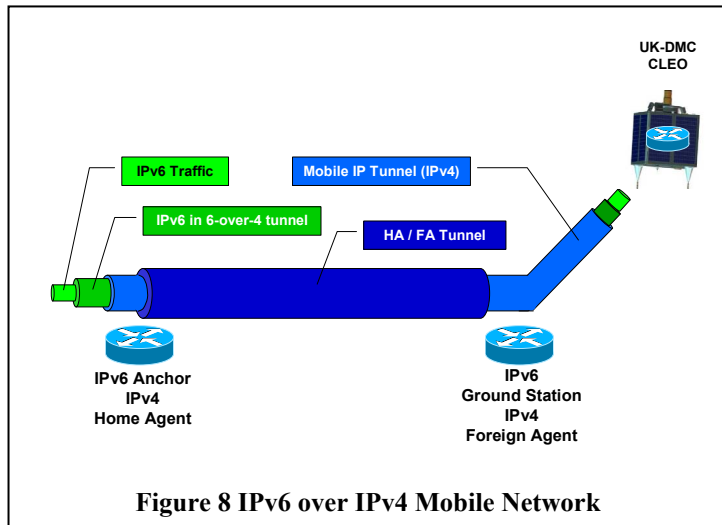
UK-DMC
CLEO

IPv6 Traffic

Mobile IP Tunnel (IPv4)

IPv6 in 6-over-4 tunnel

HA / FA Tunnel

IPv6 Anchor
IPv4
Home Agent

IPv6
Ground Station
IPv4
Foreign Agent

Figure 8 IPv6 over IPv4 Mobile Network